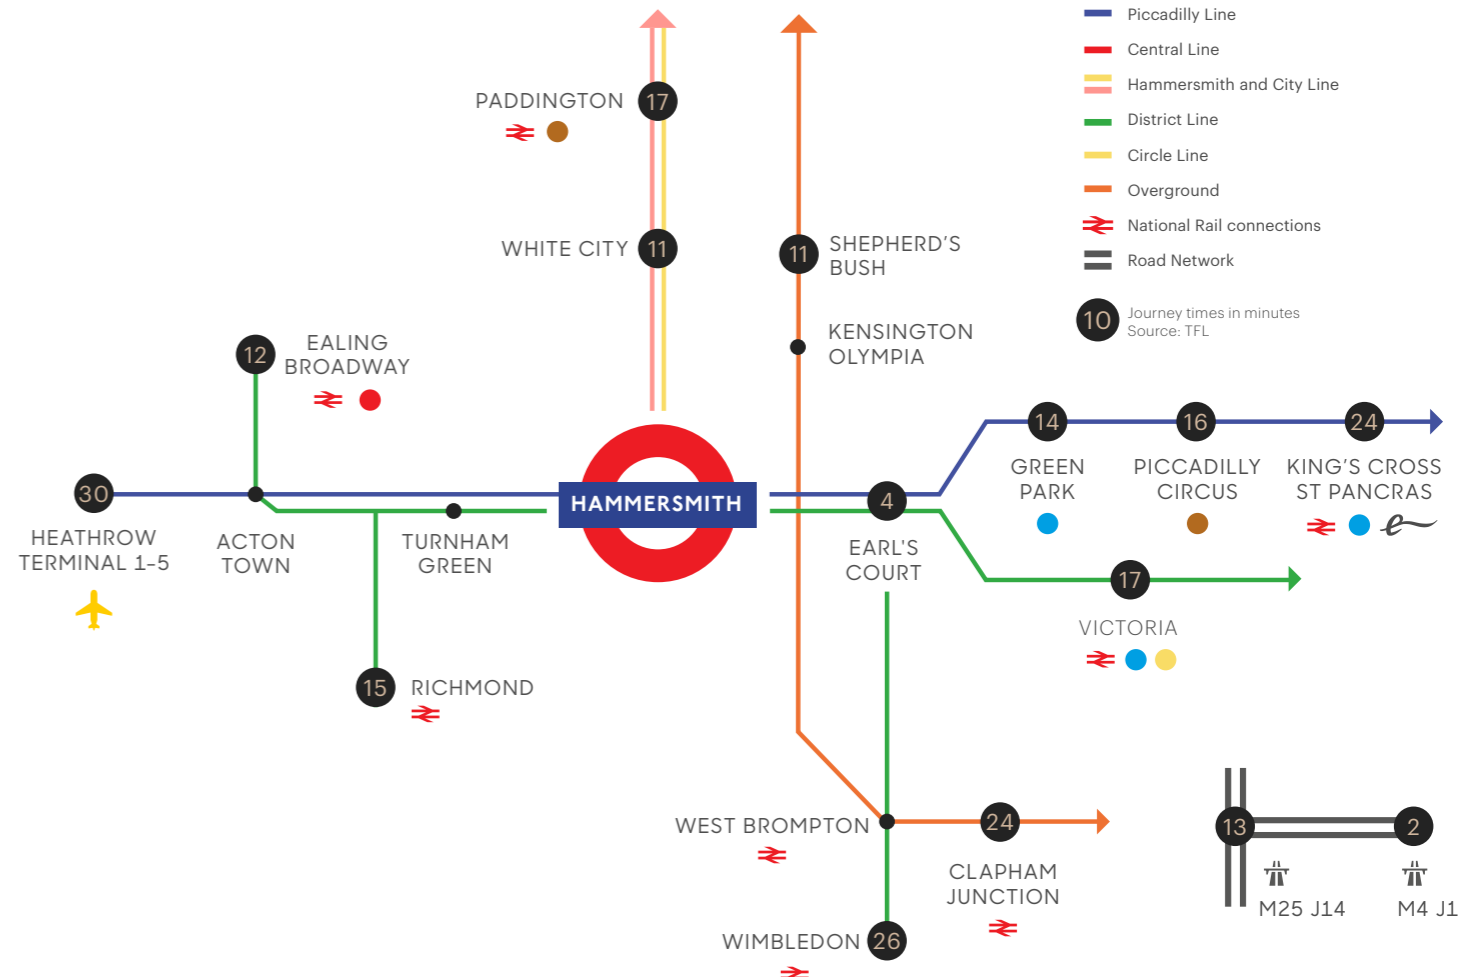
Piccadilly Line
Central Line
Hammersmith and City Line
District Line
Circle Line
Overground
National Rail connections
Road Network
10 Journey times in minutes
Source: TFL

PADDINGTON 17

WHITE CITY 11

11 SHEPHERD'S BUSH

KENSINGTON OLYMPIA

12 EALING BROADWAY

30 HEATHROW TERMINAL 1-5

ACTON TOWN

TURNHAM GREEN

HAMMERSMITH

4 EARL'S COURT

14 GREEN PARK

16 PICCADILLY CIRCUS

24 KING'S CROSS ST PANCRAS

17 VICTORIA

15 RICHMOND

WEST BROMPTON

24 CLAPHAM JUNCTION

WIMBLEDON 26

13 M25 J14

2 M4 J1